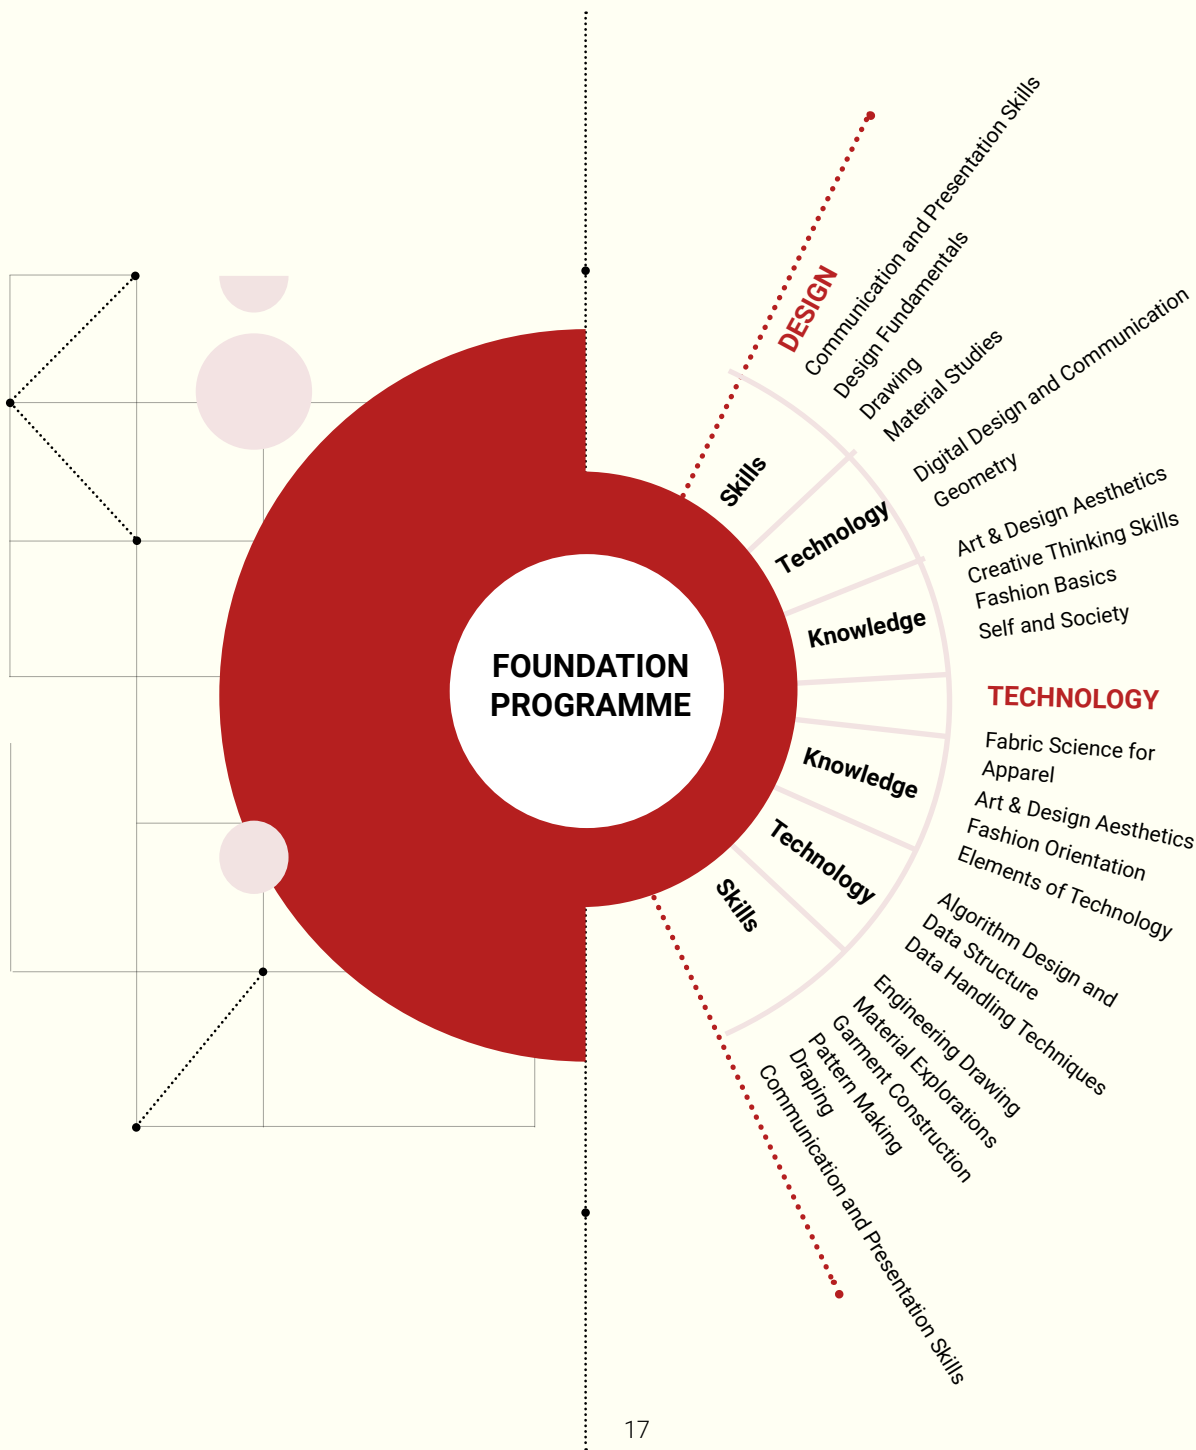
FOUNDATION PROGRAMME

DESIGN

Skills
Technology
Knowledge

Communication and Presentation Skills
Design Fundamentals
Drawing
Material Studies
Digital Design and Communication
Geometry
Art & Design Aesthetics
Creative Thinking Skills
Fashion Basics
Self and Society

TECHNOLOGY

Knowledge
Technology
Skills

Fabric Science for Apparel
Art & Design Aesthetics
Fashion Orientation
Elements of Technology
Algorithm Design and Data Structure
Data Handling Techniques
Engineering Drawing
Material Explorations
Garment Construction
Pattern Making
Draping
Communication and Presentation Skills

17